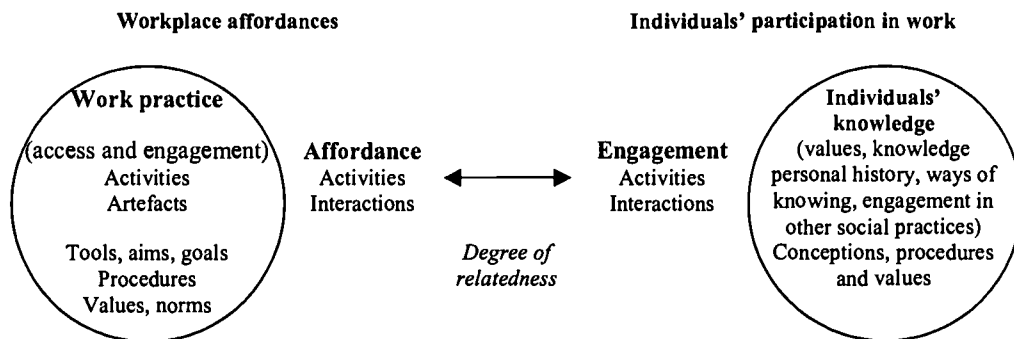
Workplace affordances

Individuals' participation in work

Work practice
(access and engagement)
Activities
Artefacts

Tools, aims, goals
Procedures
Values, norms

Affordance
Activities
Interactions

Degree of relatedness

Engagement
Activities
Interactions

Individuals' knowledge
(values, knowledge personal history, ways of knowing, engagement in other social practices)
Conceptions, procedures and values